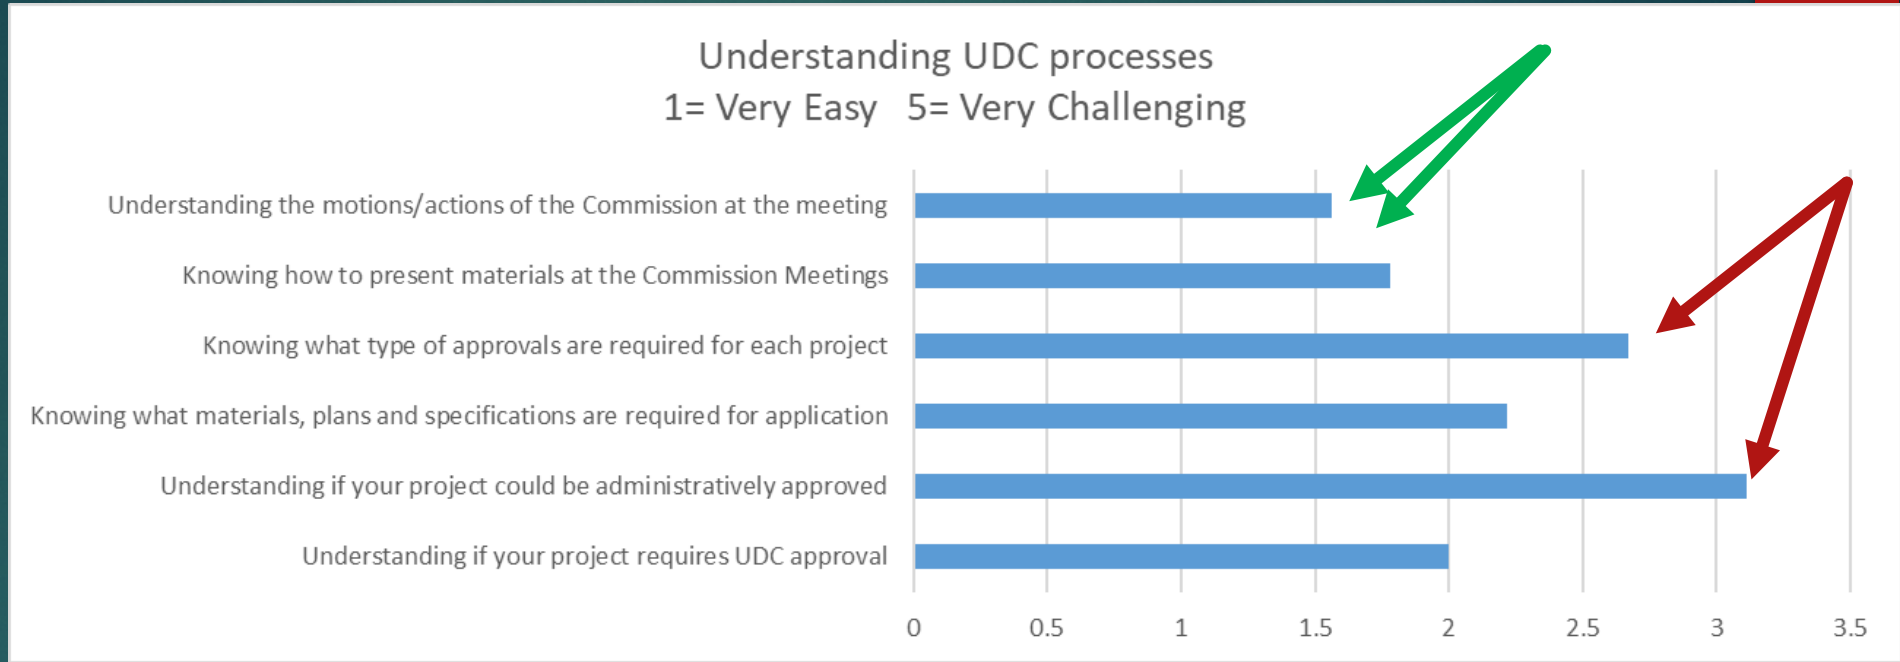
Understanding UDC processes
1= Very Easy 5= Very Challenging

Understanding the motions/actions of the Commission at the meeting
Knowing how to present materials at the Commission Meetings
Knowing what type of approvals are required for each project
Knowing what materials, plans and specifications are required for application
Understanding if your project could be administratively approved
Understanding if your project requires UDC approval

0 0.5 1 1.5 2 2.5 3 3.5